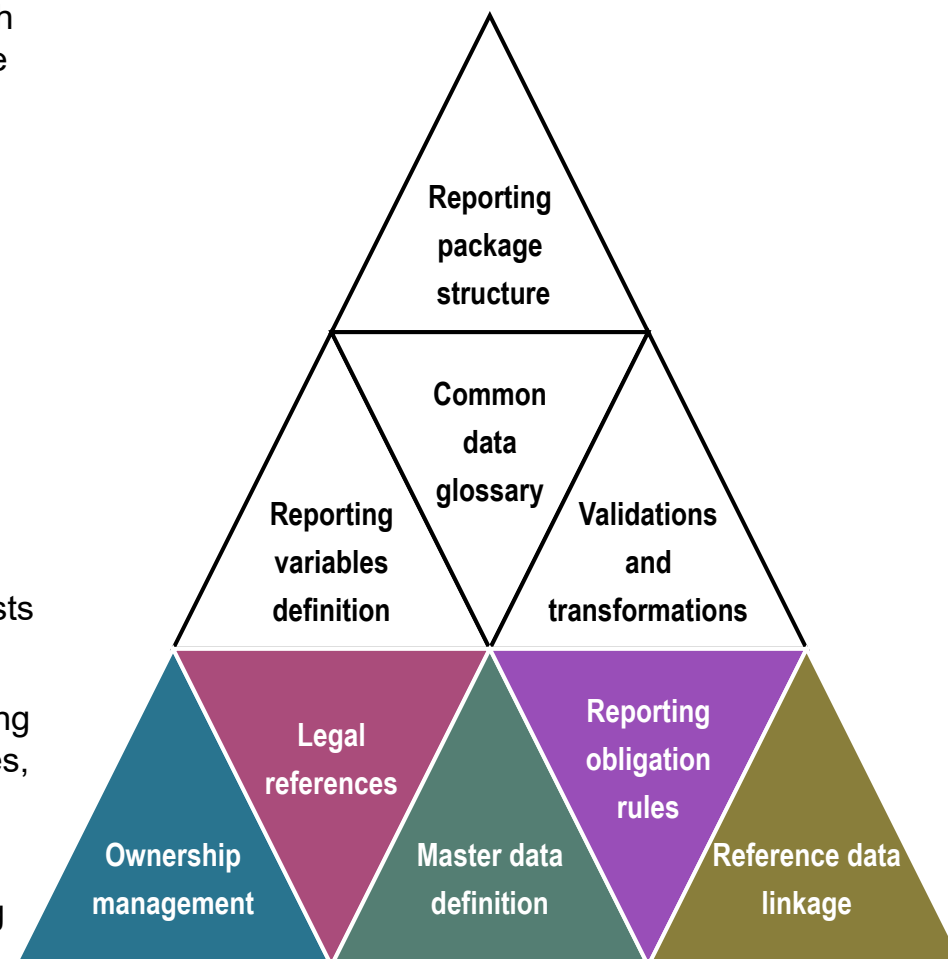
n
e

sts

ng
es,

g

Reporting package structure

Common data glossary

Reporting variables definition

Validations and transformations

Legal references

Reporting obligation rules

Ownership management

Master data definition

Reference data linkage